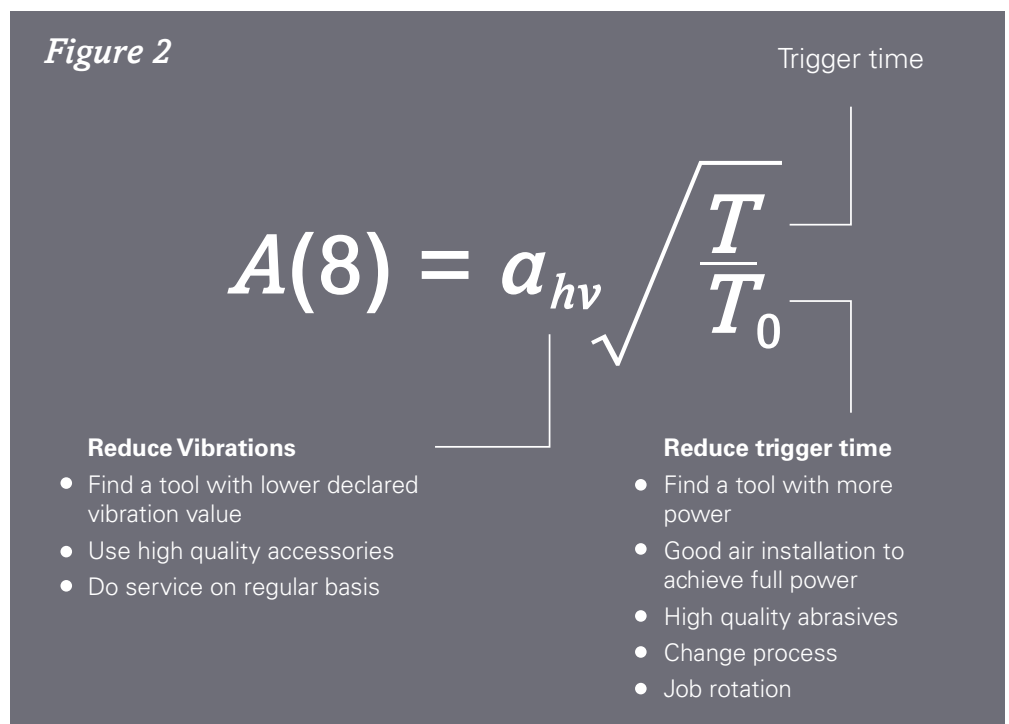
*Figure 2*

Trigger time

$A(8) = a_{hv}\sqrt{\frac{T}{T_0}}$

**Reduce Vibrations**
- Find a tool with lower declared vibration value
- Use high quality accessories
- Do service on regular basis

**Reduce trigger time**
- Find a tool with more power
- Good air installation to achieve full power
- High quality abrasives
- Change process
- Job rotation